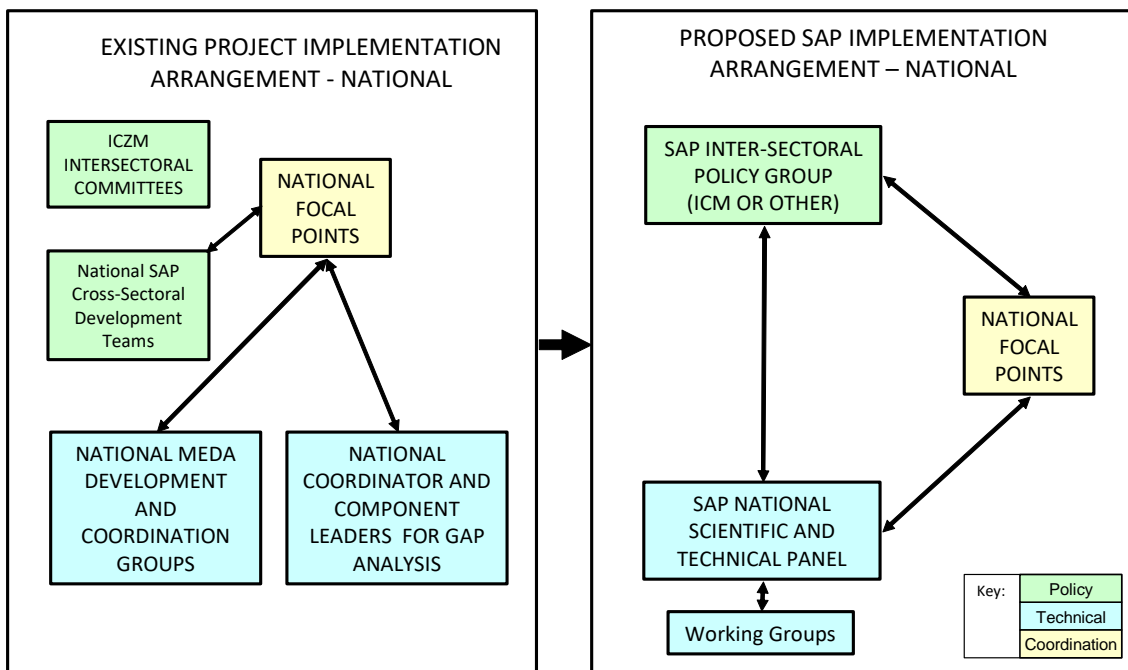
EXISTING PROJECT IMPLEMENTATION ARRANGEMENT - NATIONAL

ICZM INTERSECTORAL COMMITTEES

NATIONAL FOCAL POINTS

National SAP Cross-Sectoral Development Teams

NATIONAL MEDA DEVELOPMENT AND COORDINATION GROUPS

NATIONAL COORDINATOR AND COMPONENT LEADERS FOR GAP ANALYSIS

PROPOSED SAP IMPLEMENTATION ARRANGEMENT – NATIONAL

SAP INTER-SECTORAL POLICY GROUP (ICM OR OTHER)

NATIONAL FOCAL POINTS

SAP NATIONAL SCIENTIFIC AND TECHNICAL PANEL

Working Groups

Key: Policy Technical Coordination